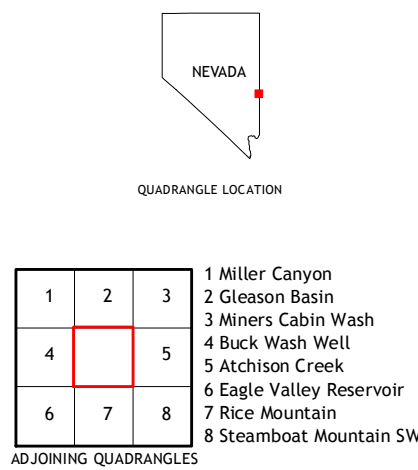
NEVADA

QUADRANGLE LOCATION

| 1 | 2 | 3 |
|---|---|---|
| 4 |  | 5 |
| 6 | 7 | 8 |

ADJOINING QUADRANGLES

1 Miller Canyon
2 Gleason Basin
3 Miners Cabin Wash
4 Buck Wash Well
5 Atchison Creek
6 Eagle Valley Reservoir
7 Rice Mountain
8 Steamboat Mountain SW